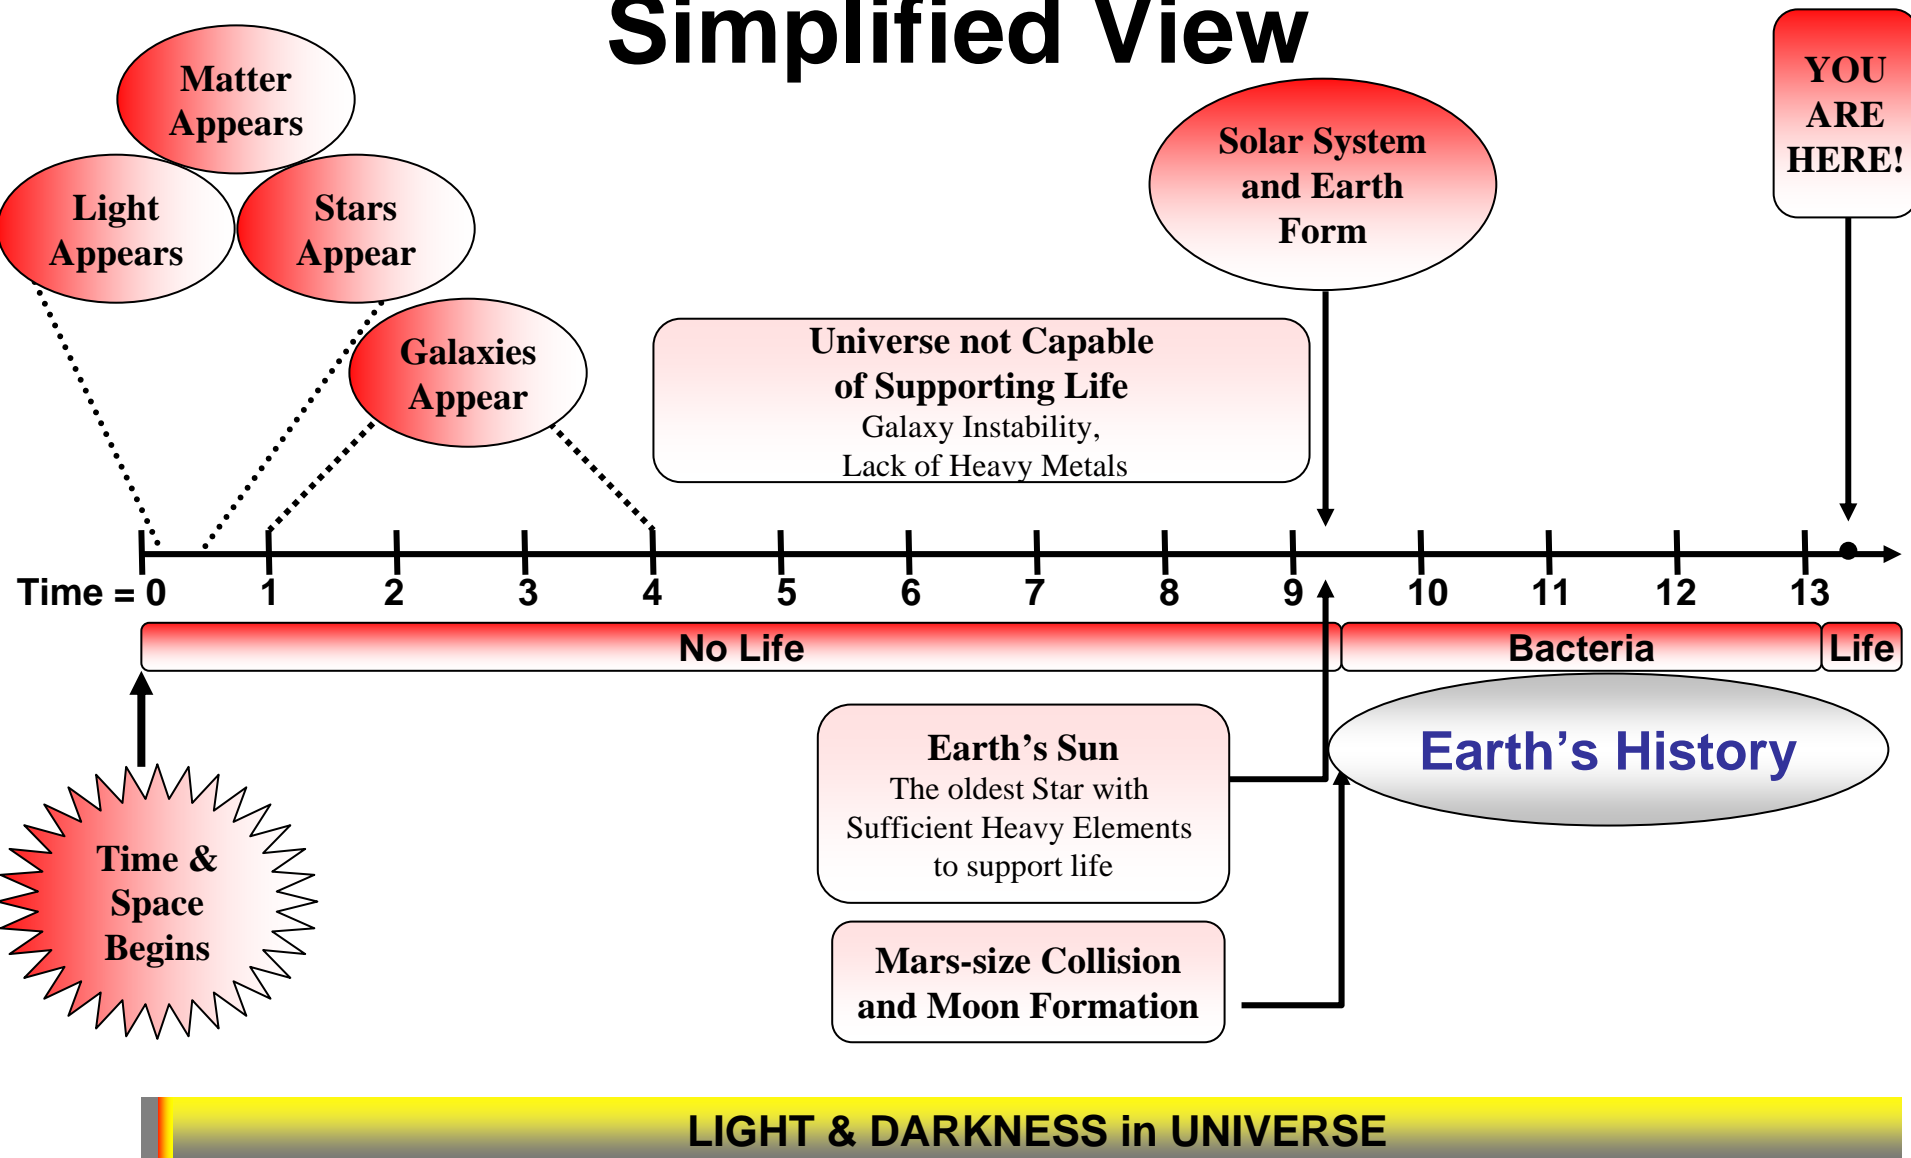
Simplified View

Matter Appears

Light Appears

Stars Appear

Galaxies Appear

Universe not Capable of Supporting Life
Galaxy Instability,
Lack of Heavy Metals

Solar System and Earth Form

YOU ARE HERE!

Time = 0 1 2 3 4 5 6 7 8 9 10 11 12 13

No Life

Bacteria

Life

Earth's History

Earth's Sun
The oldest Star with Sufficient Heavy Elements to support life

Mars-size Collision and Moon Formation

Time & Space Begins

LIGHT & DARKNESS in UNIVERSE